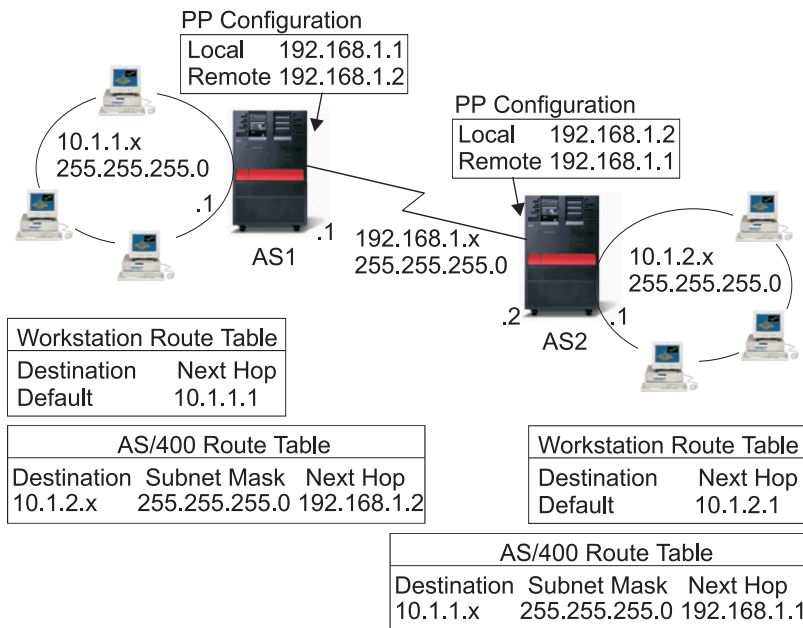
PP Configuration
| Local | 192.168.1.1 |
|---|---|
| Remote | 192.168.1.2 |

10.1.1.x
255.255.255.0

.1

.1

AS1

PP Configuration
| Local | 192.168.1.2 |
|---|---|
| Remote | 192.168.1.1 |

192.168.1.x
255.255.255.0

10.1.2.x
255.255.255.0

.2

.1

AS2

Workstation Route Table
| Destination | Next Hop |
|---|---|
| Default | 10.1.1.1 |

AS/400 Route Table
| Destination | Subnet Mask | Next Hop |
|---|---|---|
| 10.1.2.x | 255.255.255.0 | 192.168.1.2 |

Workstation Route Table
| Destination | Next Hop |
|---|---|
| Default | 10.1.2.1 |

AS/400 Route Table
| Destination | Subnet Mask | Next Hop |
|---|---|---|
| 10.1.1.x | 255.255.255.0 | 192.168.1.1 |